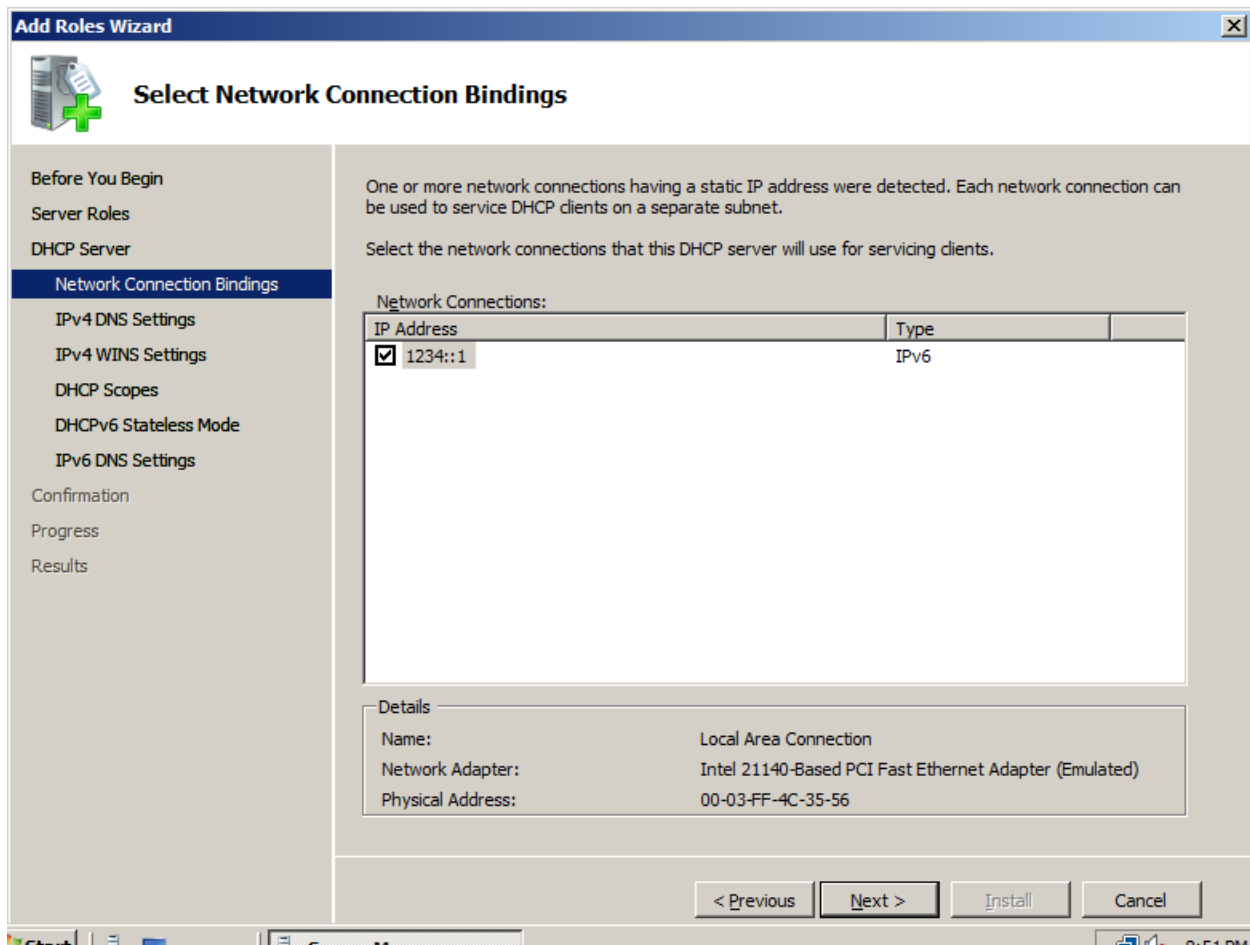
Add Roles Wizard

Select Network Connection Bindings

Before You Begin
Server Roles
DHCP Server
Network Connection Bindings
IPv4 DNS Settings
IPv4 WINS Settings
DHCP Scopes
DHCPv6 Stateless Mode
IPv6 DNS Settings
Confirmation
Progress
Results

One or more network connections having a static IP address were detected. Each network connection can be used to service DHCP clients on a separate subnet.

Select the network connections that this DHCP server will use for servicing clients.

Network Connections:

| IP Address | Type |
|---|---|
| ☑ 1234::1 | IPv6 |

Details
Name: Local Area Connection
Network Adapter: Intel 21140-Based PCI Fast Ethernet Adapter (Emulated)
Physical Address: 00-03-FF-4C-35-56

< Previous   Next >   Install   Cancel

Start   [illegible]   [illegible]